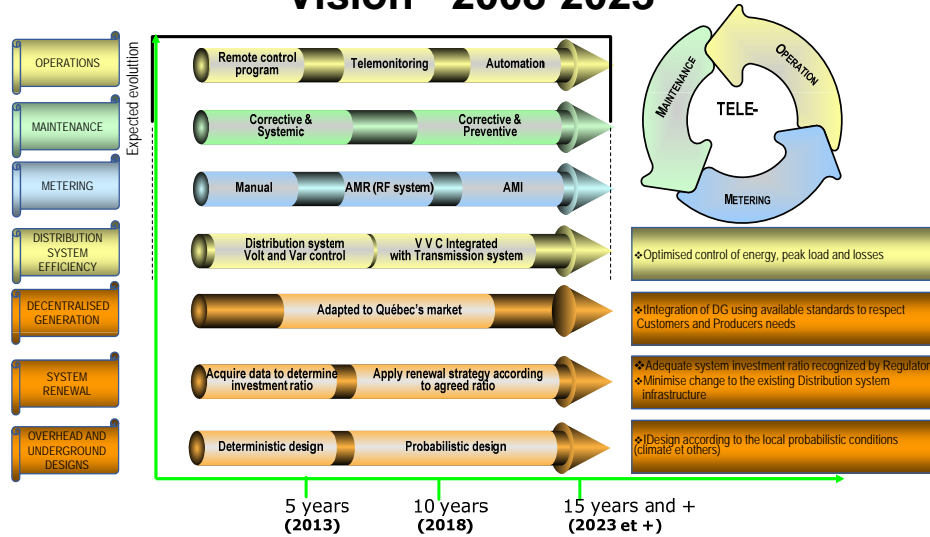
Vision 2008-2023

OPERATIONS

MAINTENANCE

METERING

DISTRIBUTION SYSTEM EFFICIENCY

DECENTRALISED GENERATION

SYSTEM RENEWAL

OVERHEAD AND UNDERGROUND DESIGNS

Expected evolution

Remote control program

Telemonitoring

Automation

Corrective & Systemic

Corrective & Preventive

Manual

AMR (RF system)

AMI

Distribution system Volt and Var control

V V C Integrated with Transmission system

Adapted to Québec's market

Acquire data to determine investment ratio

Apply renewal strategy according to agreed ratio

Deterministic design

Probabilistic design

OPERATION

MAINTENANCE

METERING

TELE-

❖Optimised control of energy, peak load and losses

❖Integration of DG using available standards to respect Customers and Producers needs

❖Adequate system investment ratio recognized by Regulator

❖Minimise change to the existing Distribution system infrastructure

❖Design according to the local probabilistic conditions (climate et others)

5 years (2013)

10 years (2018)

15 years and + (2023 et +)